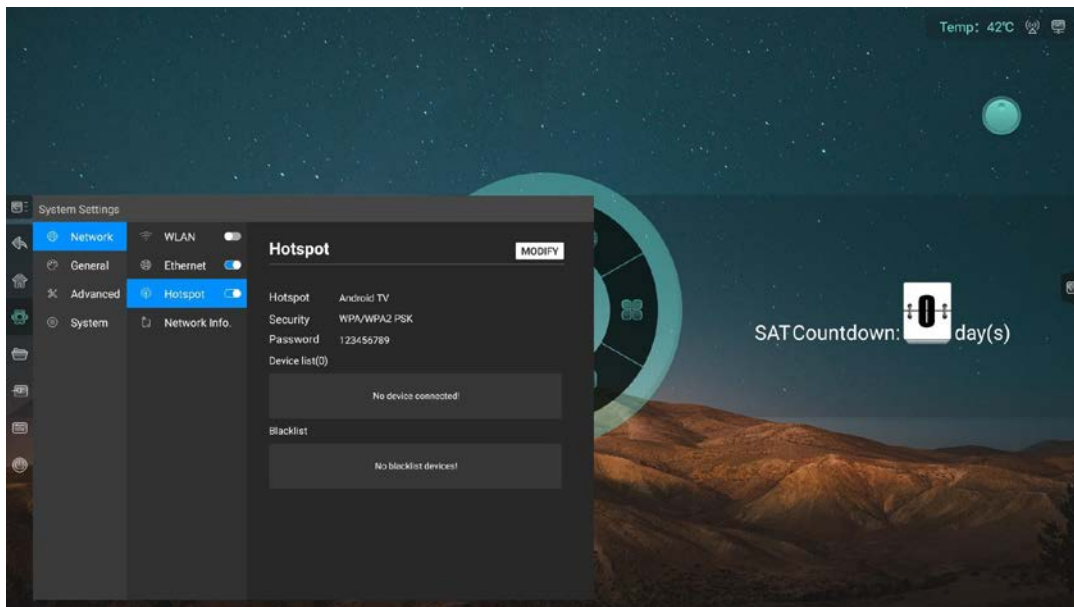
Temp: 42℃

System Settings

Network
General
Advanced
System

WLAN
Ethernet
Hotspot
Network Info.

Hotspot
MODIFY

Hotspot Android TV
Security WPA/WPA2 PSK
Password 123456789
Device list(0)

No device connected!

Blacklist

No blacklist devices!

SAT Countdown: 0 day(s)